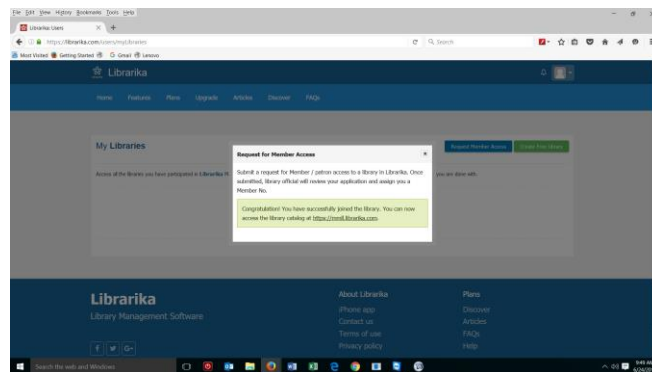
File Edit View History Bookmarks Tools Help

Librarika Users

https://librarika.com/users/mylibraries

Search

Most Visited Getting Started Gmail Lenovo

Librarika

Home Features Plans Upgrade Articles Discover FAQs

My Libraries

Request Member Access Create Free Library

Access all the libraries you have participated in Librarika. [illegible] you are done with.

Request for Member Access

×

Submit a request for Member / patron access to a library in Librarika. Once submitted, library official will review your application and assign you a Member No.

Congratulation! You have successfully joined the library. You can now access the library catalog at https://mmll.librarika.com.

Librarika

Library Management Software

About Librarika
iPhone app
Contact us
Terms of use
Privacy policy

Plans
Discover
Articles
FAQs
Help

Search the web and Windows

9:45 AM
6/24/2016